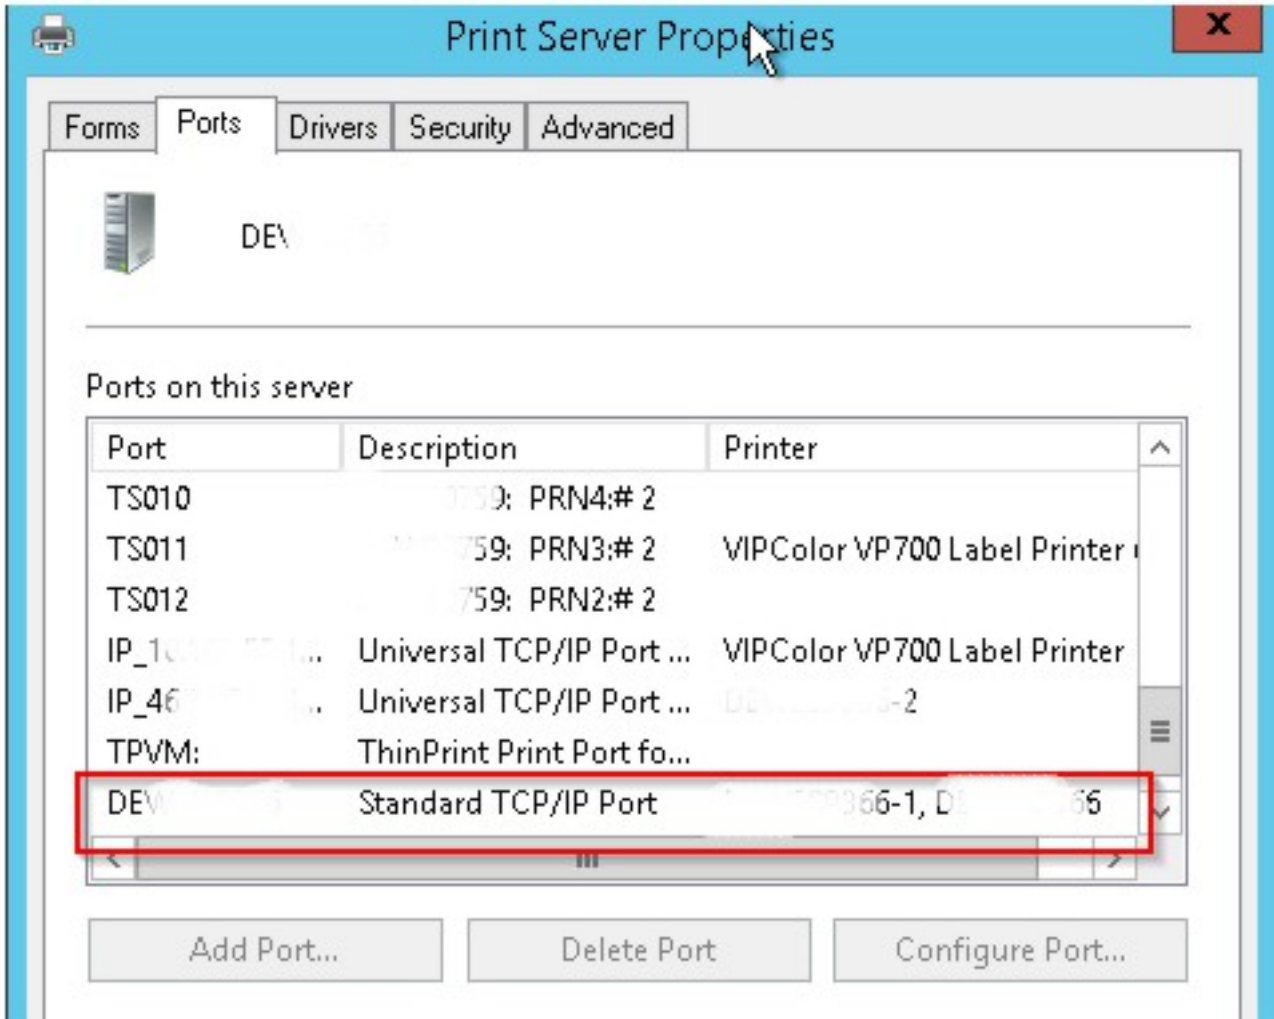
Print Server Properties

Forms | Ports | Drivers | Security | Advanced

DE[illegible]

Ports on this server

| Port | Description | Printer |
|---|---|---|
| TS010 | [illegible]9: PRN4:# 2 | |
| TS011 | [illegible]59: PRN3:# 2 | VIPColor VP700 Label Printer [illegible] |
| TS012 | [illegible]59: PRN2:# 2 | |
| IP_1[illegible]... | Universal TCP/IP Port ... | VIPColor VP700 Label Printer |
| IP_46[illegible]... | Universal TCP/IP Port ... | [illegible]-2 |
| TPVM: | ThinPrint Print Port fo... | |
| DE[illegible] | Standard TCP/IP Port | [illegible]66-1, D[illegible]66 |

Add Port... | Delete Port | Configure Port...